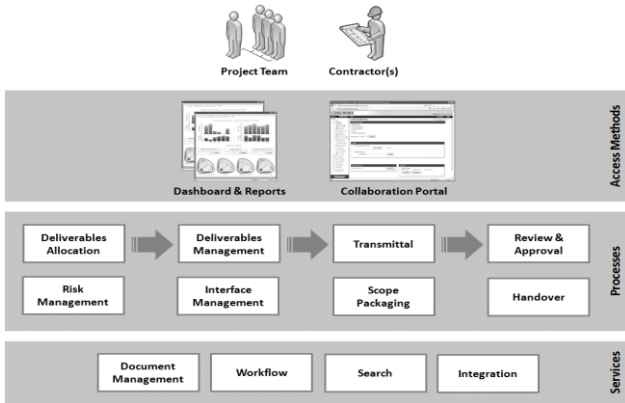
Project Team

Contractor(s)

Dashboard & Reports

Collaboration Portal

Access Methods

Deliverables Allocation

Deliverables Management

Transmittal

Review & Approval

Risk Management

Interface Management

Scope Packaging

Handover

Processes

Document Management

Workflow

Search

Integration

Services